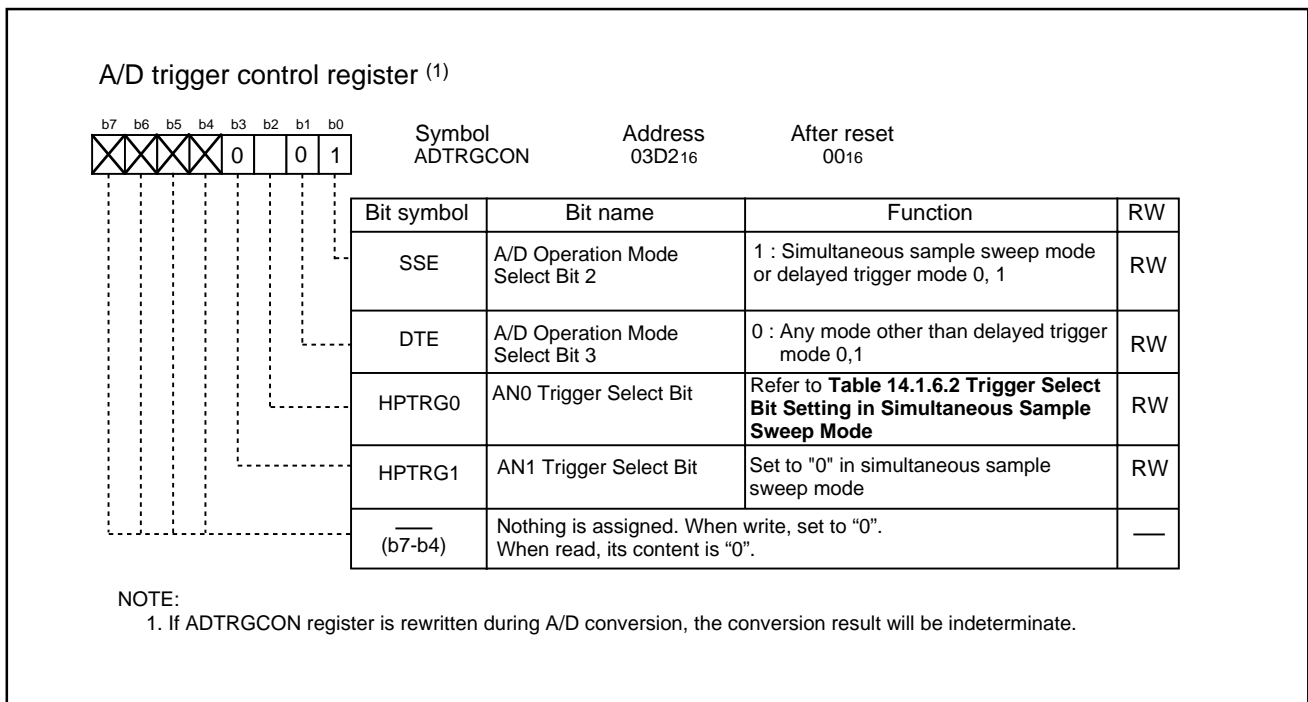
A/D trigger control register (1)

b7 b6 b5 b4 b3 b2 b1 b0

0 0 1

Symbol
ADTRGCON

Address
03D2$_{16}$

After reset
00$_{16}$

| Bit symbol | Bit name | Function | RW |
|---|---|---|---|
| SSE | A/D Operation Mode Select Bit 2 | 1 : Simultaneous sample sweep mode or delayed trigger mode 0, 1 | RW |
| DTE | A/D Operation Mode Select Bit 3 | 0 : Any mode other than delayed trigger mode 0,1 | RW |
| HPTRG0 | AN0 Trigger Select Bit | Refer to **Table 14.1.6.2 Trigger Select Bit Setting in Simultaneous Sample Sweep Mode** | RW |
| HPTRG1 | AN1 Trigger Select Bit | Set to "0" in simultaneous sample sweep mode | RW |
| (b7-b4) | Nothing is assigned. When write, set to "0". When read, its content is "0". | | — |

NOTE:
1. If ADTRGCON register is rewritten during A/D conversion, the conversion result will be indeterminate.